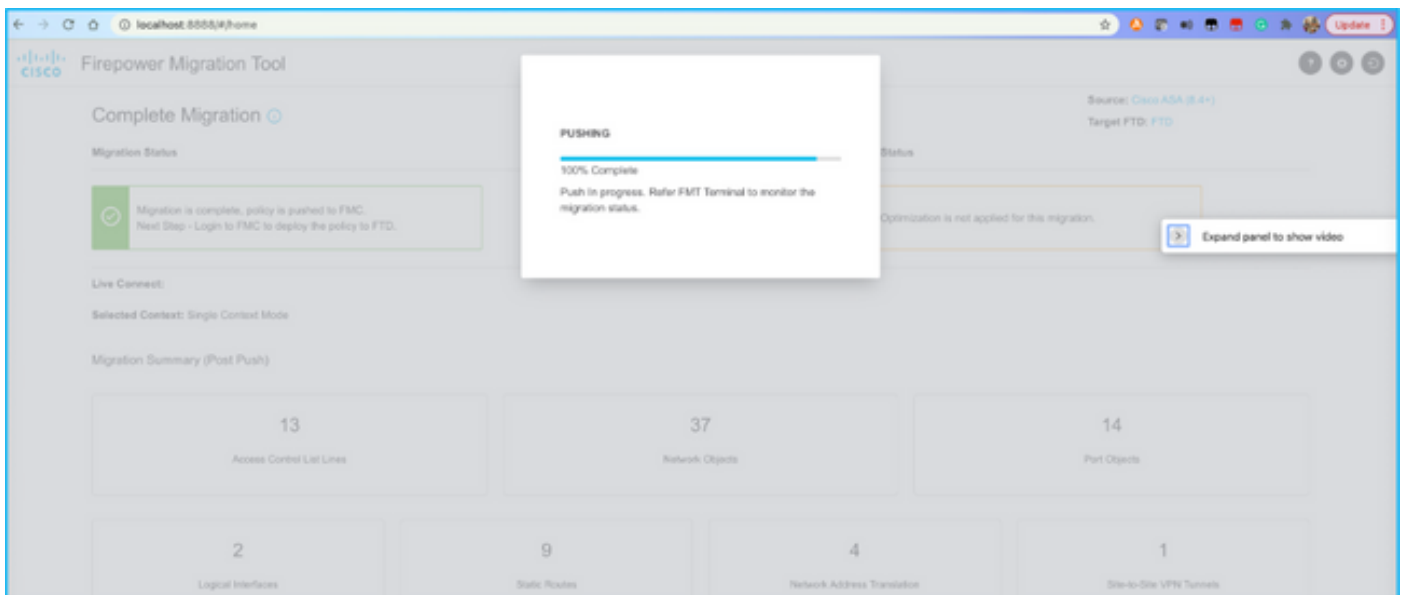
localhost:8888/#/home

Update

cisco Firepower Migration Tool

Complete Migration

Source: Cisco ASA (8.4+)
Target FTD: FTD

Migration Status

Status

Migration is complete, policy is pushed to FMC.
Next Step - Login to FMC to deploy the policy to FTD.

Optimization is not applied for this migration.

PUSHING

100% Complete

Push In progress. Refer FMT Terminal to monitor the migration status.

Expand panel to show video

Live Connect:

Selected Context: Single Context Mode

Migration Summary (Post Push)

| 13 | 37 | 14 |
|---|---|---|
| Access Control List Lines | Network Objects | Port Objects |

| 2 | 9 | 4 | 1 |
|---|---|---|---|
| Logical Interfaces | Static Routes | Network Address Translation | Site-to-Site VPN Tunnels |